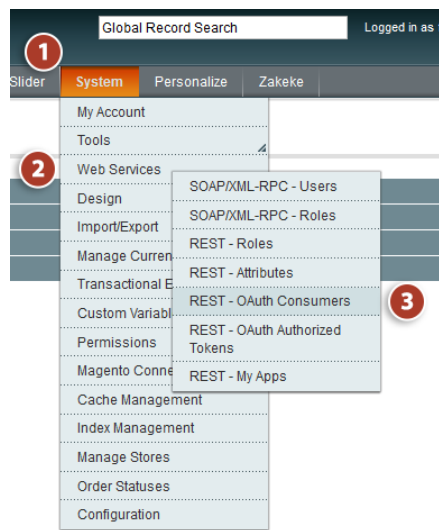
Global Record Search

Logged in as

1

Slider System Personalize Zakeke

My Account
Tools

2

Web Services
Design
Import/Export
Manage Curren
Transactional E
Custom Variab
Permissions
Magento Conne
Cache Management
Index Management
Manage Stores
Order Statuses
Configuration

SOAP/XML-RPC - Users
SOAP/XML-RPC - Roles
REST - Roles
REST - Attributes
REST - OAuth Consumers

3

REST - OAuth Authorized Tokens
REST - My Apps